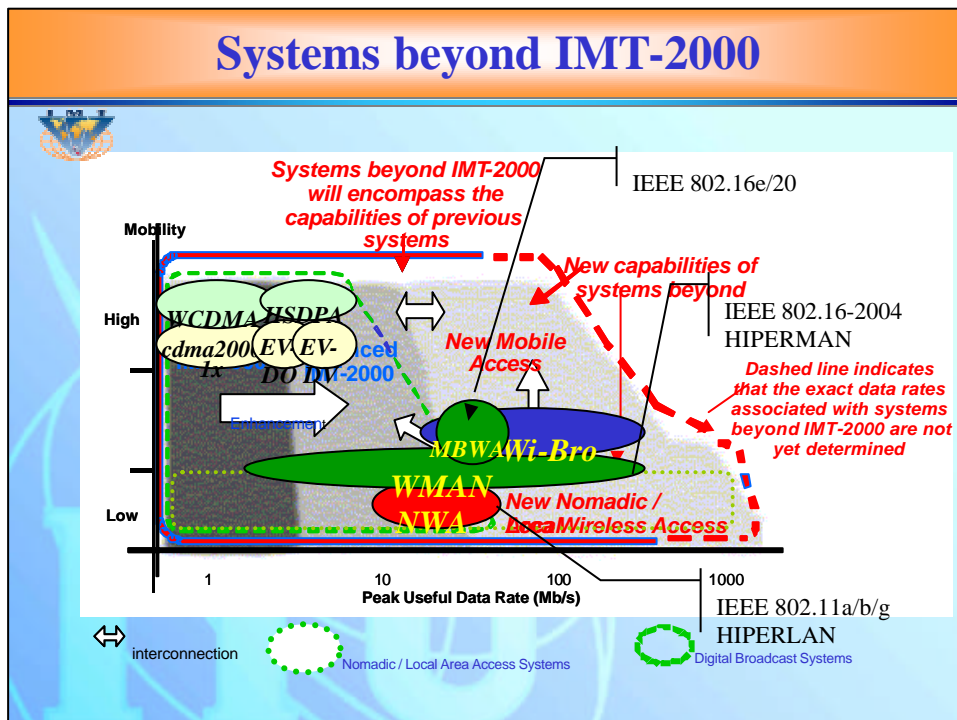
Systems beyond IMT-2000

Systems beyond IMT-2000 will encompass the capabilities of previous systems

IEEE 802.16e/20

Mobility

New capabilities of systems beyond

IEEE 802.16-2004
HIPERMAN

High

WCDMA HSDPA
cdma2000 1x EV-DO EV-DV
Enhanced IMT-2000

New Mobile Access

Dashed line indicates that the exact data rates associated with systems beyond IMT-2000 are not yet determined

Enhancement

MBWA Wi-Bro

WMAN
NWA

New Nomadic / Local Wireless Access

Low

1
10
100
1000
Peak Useful Data Rate (Mb/s)

IEEE 802.11a/b/g
HIPERLAN

interconnection
Nomadic / Local Area Access Systems
Digital Broadcast Systems